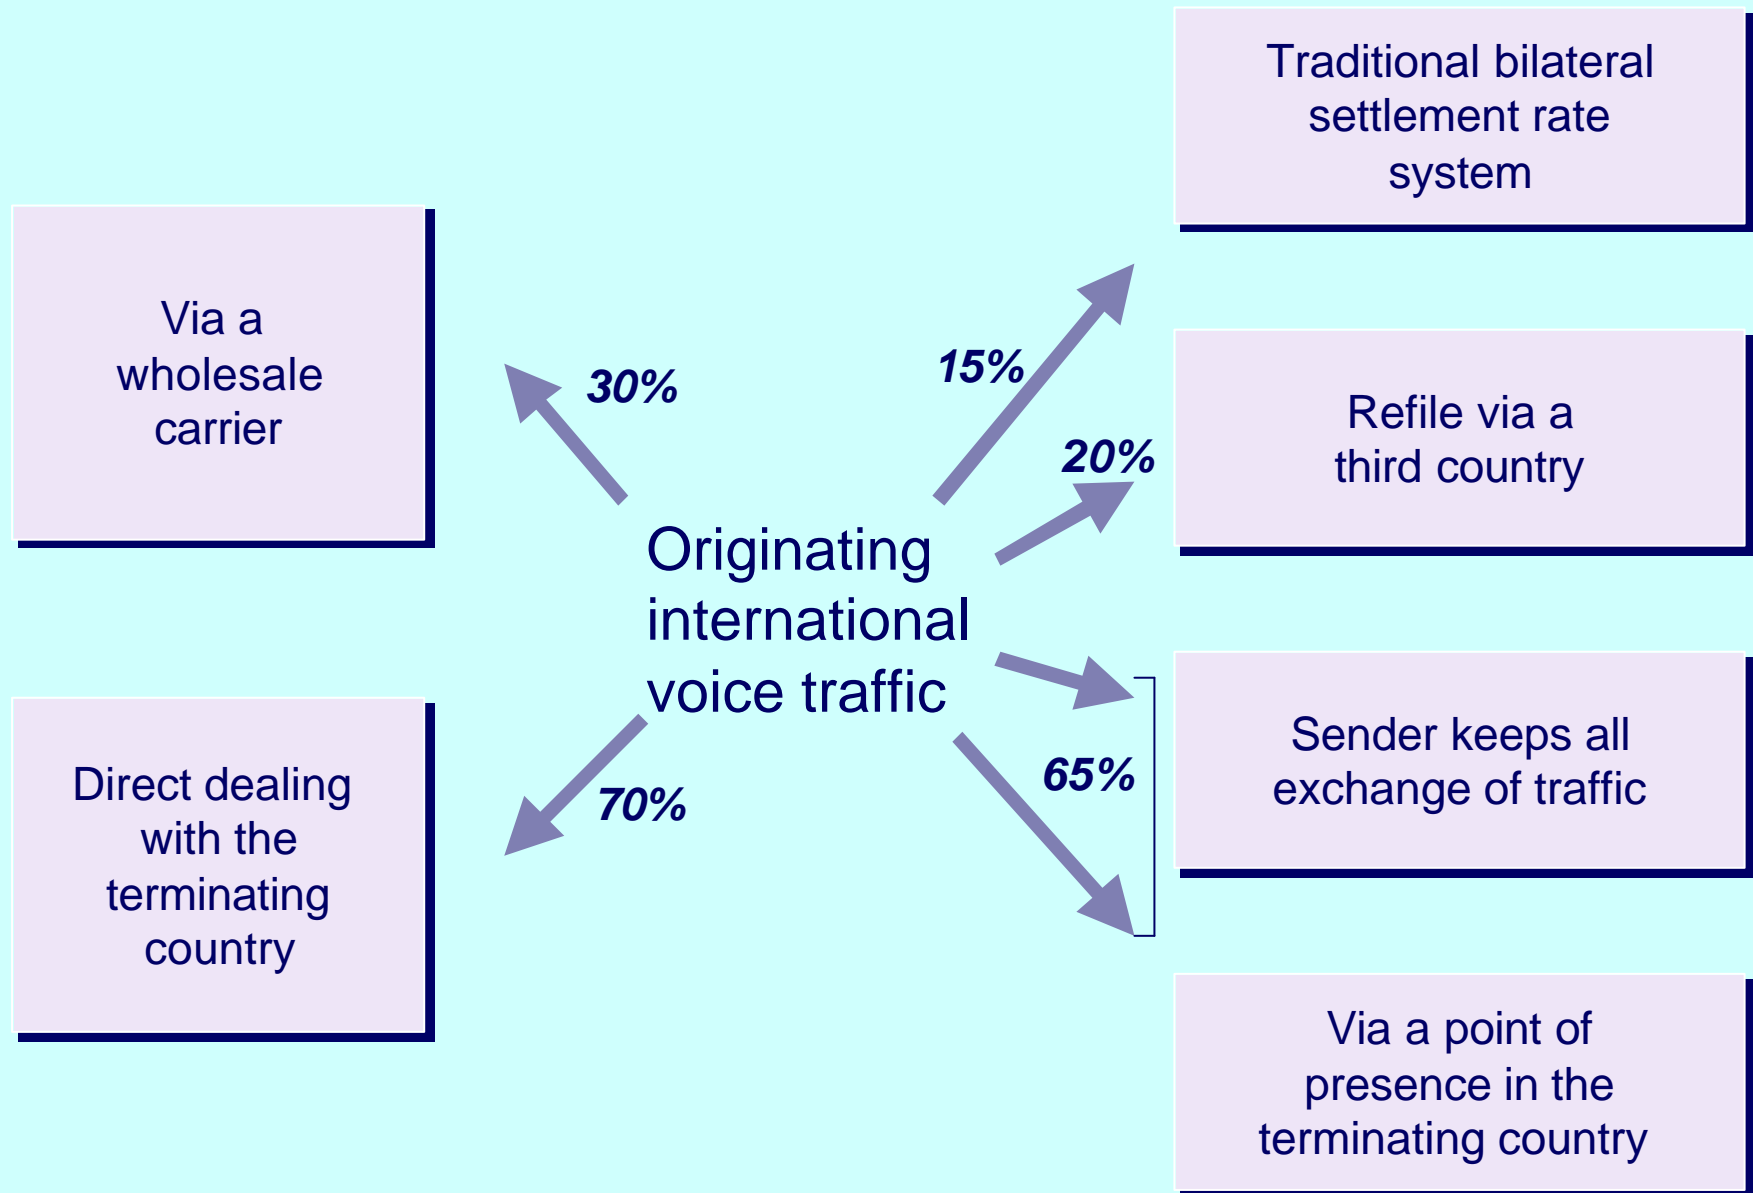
Traditional bilateral settlement rate system

Via a wholesale carrier

30%

15%

Refile via a third country

20%

Originating international voice traffic

Sender keeps all exchange of traffic

65%

Direct dealing with the terminating country

70%

Via a point of presence in the terminating country